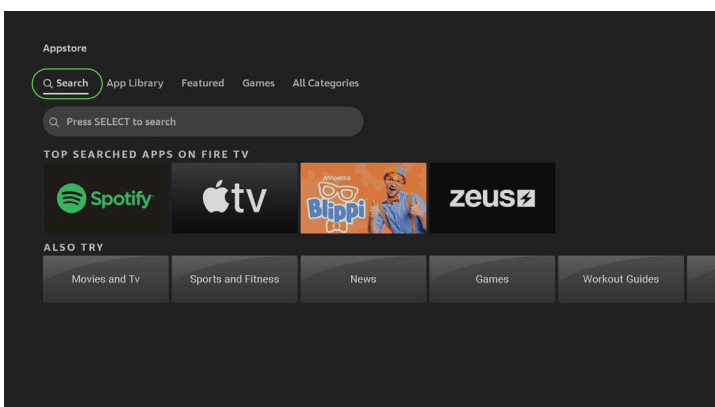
Appstore

Search App Library Featured Games All Categories

Press SELECT to search

TOP SEARCHED APPS ON FIRE TV

Spotify

tv

Blippi

zeus

ALSO TRY

Movies and Tv

Sports and Fitness

News

Games

Workout Guides